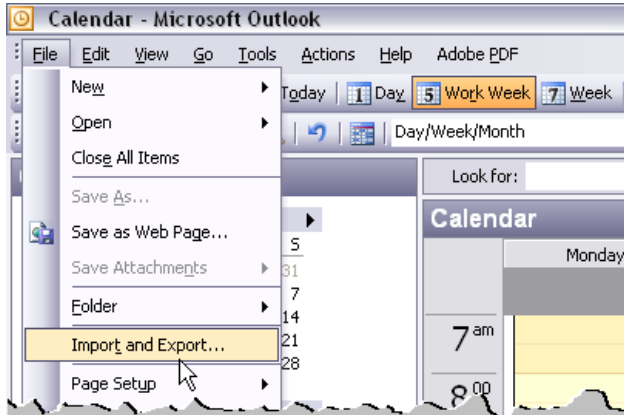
Calendar - Microsoft Outlook

File Edit View Go Tools Actions Help Adobe PDF

New
Open
Close All Items
Save As...
Save as Web Page...
Save Attachments
Folder
Import and Export...
Page Setup

Today | 1 Day | 5 Work Week | 7 Week

Day/Week/Month

Look for:

Calendar

Monday

S
31
7
14
21
28

7 am
8 00